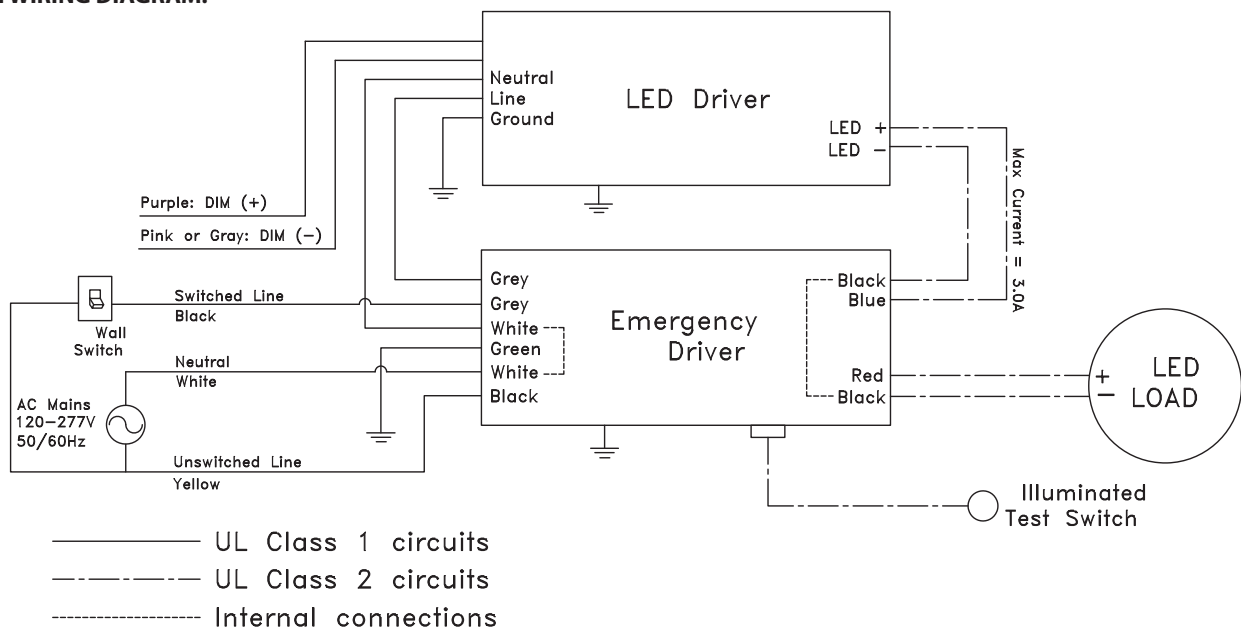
WIRING DIAGRAM:

Neutral
Line
Ground

LED Driver

LED +
LED −

Max Current = 3.0A

Purple: DIM (+)

Pink or Gray: DIM (−)

Grey
Grey
White
Green
White
Black

Emergency Driver

Black
Blue

Red
Black

+
−
LED LOAD

Wall Switch

Switched Line
Black

Neutral
White

AC Mains
120−277V
50/60Hz

Unswitched Line
Yellow

Illuminated Test Switch

UL Class 1 circuits
UL Class 2 circuits
Internal connections